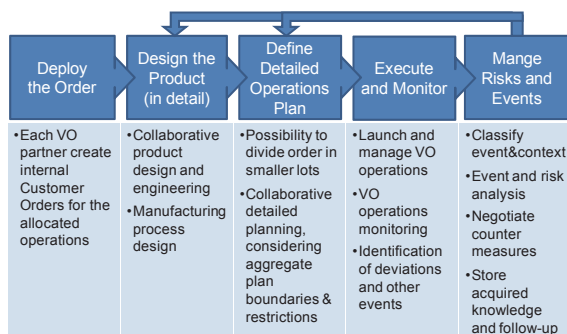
Deploy the Order

•Each VO partner create internal Customer Orders for the allocated operations

Design the Product (in detail)

•Collaborative product design and engineering
•Manufacturing process design

Define Detailed Operations Plan

•Possibility to divide order in smaller lots
•Collaborative detailed planning, considering aggregate plan boundaries & restrictions

Execute and Monitor

•Launch and manage VO operations
•VO operations monitoring
•Identification of deviations and other events

Mange Risks and Events

•Classify event&context
•Event and risk analysis
•Negotiate counter measures
•Store acquired knowledge and follow-up